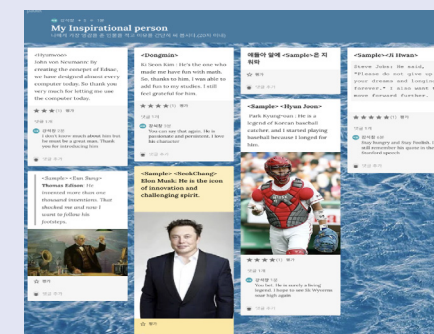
My Inspirational person

<Hyunwoo>
John von Neumann: By creating the concept of Ednac, we have designed almost every computer today. So thank you very much for letting me use the computer today.

I don't know much about him but he must be a great man. Thank you for introducing him.

<Dongmin>
Ki Seon Kim : He's the one who made me have fun with math. So, thanks to him, I was able to add fun to my studies. I still feel grateful for him.

You can say that again. He is passionate and persistent. I love his character!

<Sample>
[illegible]

<Sample> <Hyun Joon>
Park Kyung-wan : He is a legend of Korean baseball catcher, and I started playing baseball because I longed for him.

Yes. He is surely a living legend. I hope to see his Wyverns your high again.

<Sample> <Ji Hwan>
Steve Jobs. He said, "Please do not give up your dreams and longing forever." I also want to move forward further.

Stay hungry and Stay foolish. I will remember his quote in the threshold speech.

<Sample> <Eun Bang>
Thomas Edison: He invented more than one thousand inventions. That shocked me and now I want to follow his footsteps.

<Sample> <SeokCheng>
Elon Musk: He is the icon of innovation and challenging spirit.